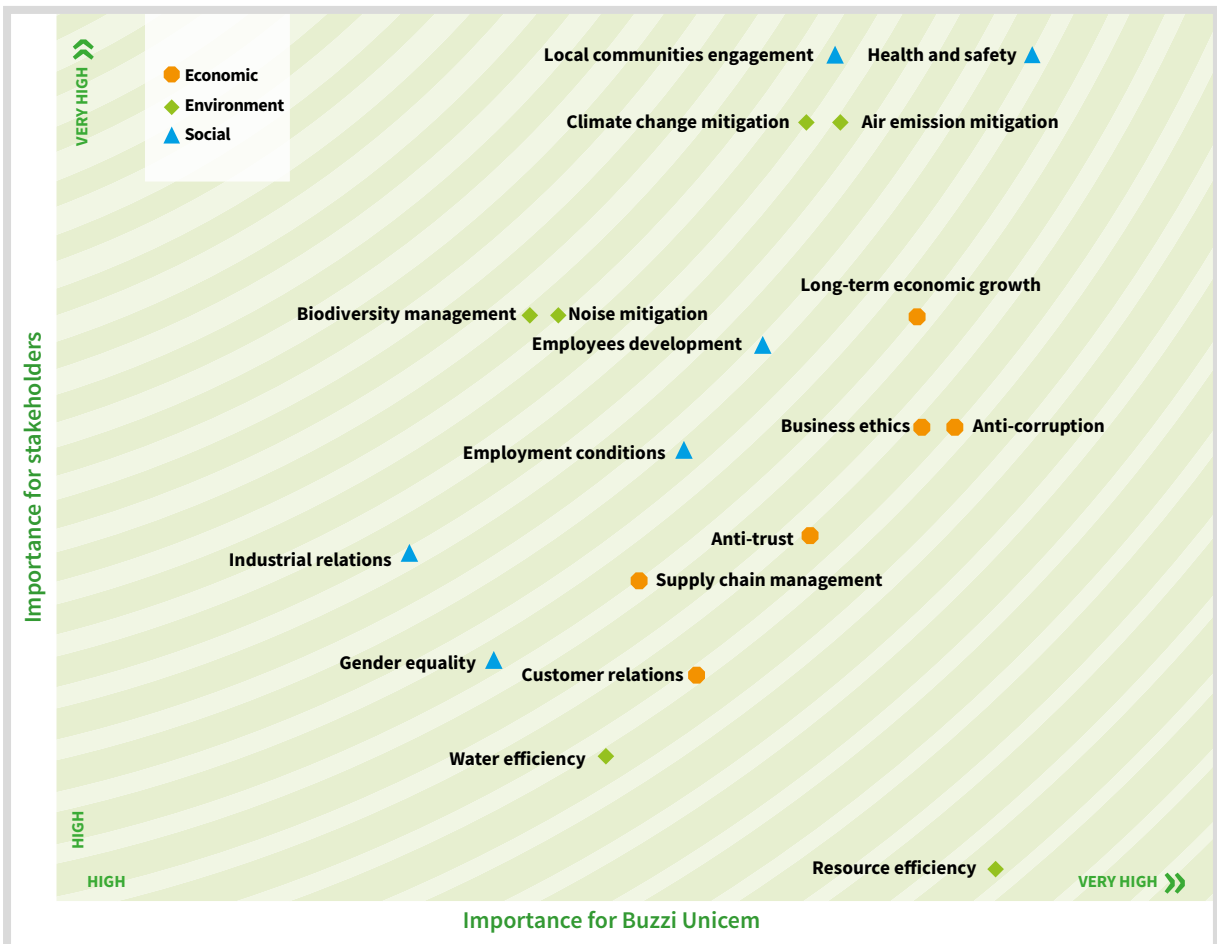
Economic
Environment
Social

VERY HIGH

Local communities engagement
Health and safety
Climate change mitigation
Air emission mitigation
Long-term economic growth
Biodiversity management
Noise mitigation
Employees development
Business ethics
Anti-corruption
Employment conditions
Anti-trust
Industrial relations
Supply chain management
Gender equality
Customer relations
Water efficiency
Resource efficiency

HIGH
HIGH
VERY HIGH

Importance for stakeholders

Importance for Buzzi Unicem